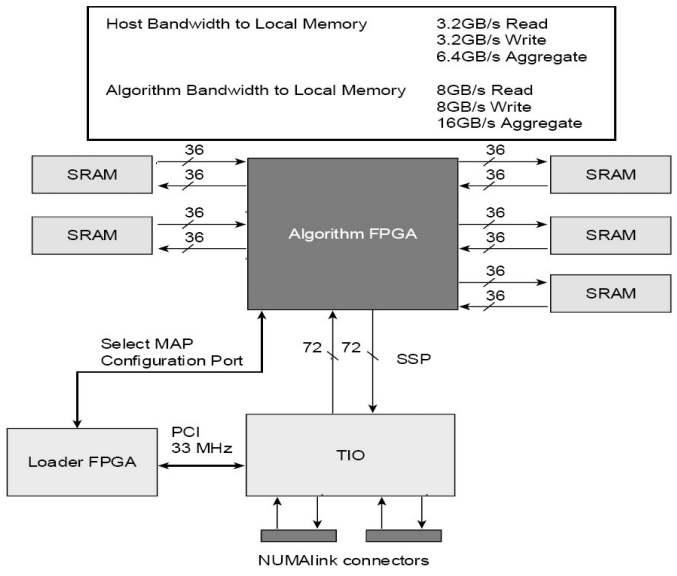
| | |
|---|---|
| Host Bandwidth to Local Memory | 3.2GB/s Read<br>3.2GB/s Write<br>6.4GB/s Aggregate |
| Algorithm Bandwidth to Local Memory | 8GB/s Read<br>8GB/s Write<br>16GB/s Aggregate |

SRAM
36
36

SRAM
36
36

Algorithm FPGA

36
36
SRAM

36
36
SRAM

36
36
SRAM

Select MAP
Configuration Port

72
72
SSP

PCI
33 MHz

Loader FPGA

TIO

NUMAlink connectors